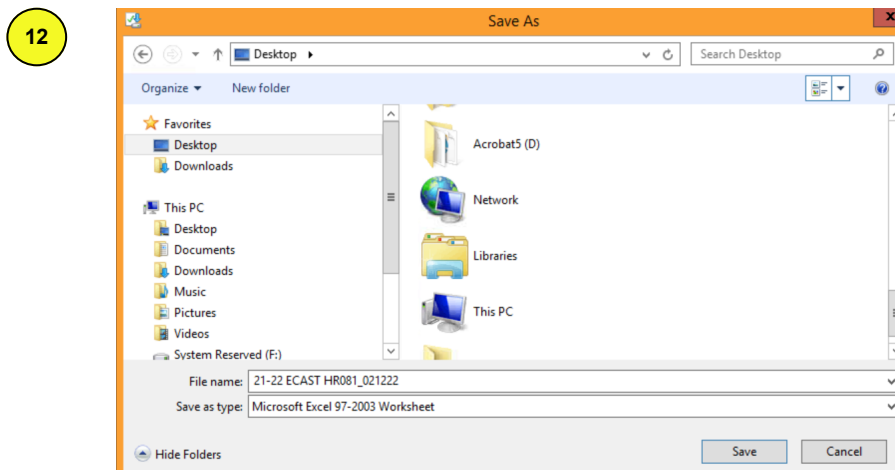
12

Save As

Desktop ▸

Search Desktop

Organize ▾
New folder

Favorites
Desktop
Downloads

This PC
Desktop
Documents
Downloads
Music
Pictures
Videos
System Reserved (F:)

Acrobat5 (D)
Network
Libraries
This PC

File name: 21-22 ECAST HR081_021222
Save as type: Microsoft Excel 97-2003 Worksheet

Hide Folders
Save
Cancel